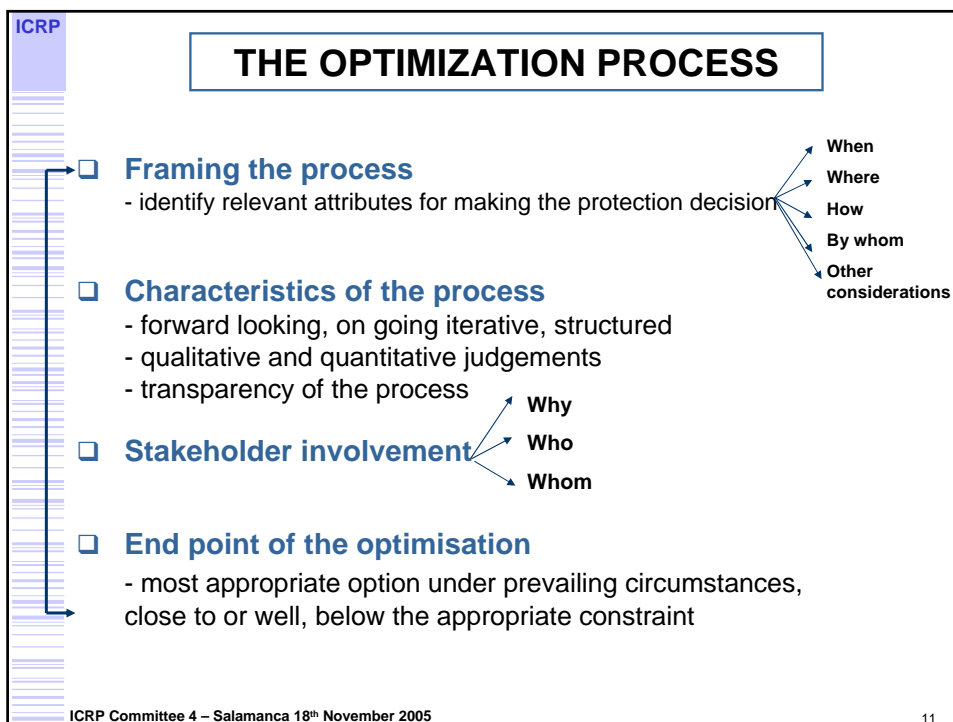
ICRP

THE OPTIMIZATION PROCESS

Framing the process
- identify relevant attributes for making the protection decision

When
Where
How
By whom
Other considerations

Characteristics of the process
- forward looking, on going iterative, structured
- qualitative and quantitative judgements
- transparency of the process

Stakeholder involvement

Why
Who
Whom

End point of the optimisation
- most appropriate option under prevailing circumstances, close to or well, below the appropriate constraint

ICRP Committee 4 – Salamanca 18$^{th}$ November 2005

11